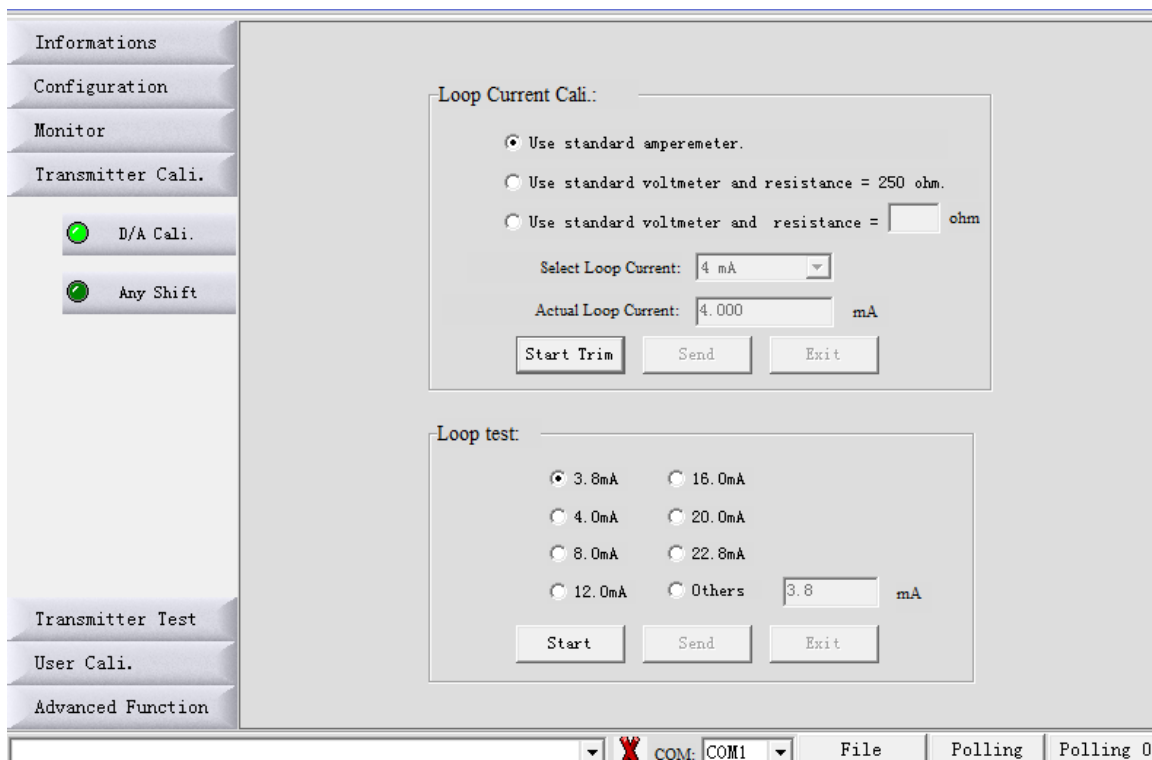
Informations
Configuration
Monitor
Transmitter Cali.
D/A Cali.
Any Shift

Loop Current Cali.:
Use standard amperemeter.
Use standard voltmeter and resistance = 250 ohm.
Use standard voltmeter and resistance = ohm
Select Loop Current: 4 mA
Actual Loop Current: 4.000 mA
Start Trim Send Exit

Loop test:
3.8mA 16.0mA
4.0mA 20.0mA
8.0mA 22.8mA
12.0mA Others 3.8 mA
Start Send Exit

Transmitter Test
User Cali.
Advanced Function

COM: COM1 File Polling Polling 0